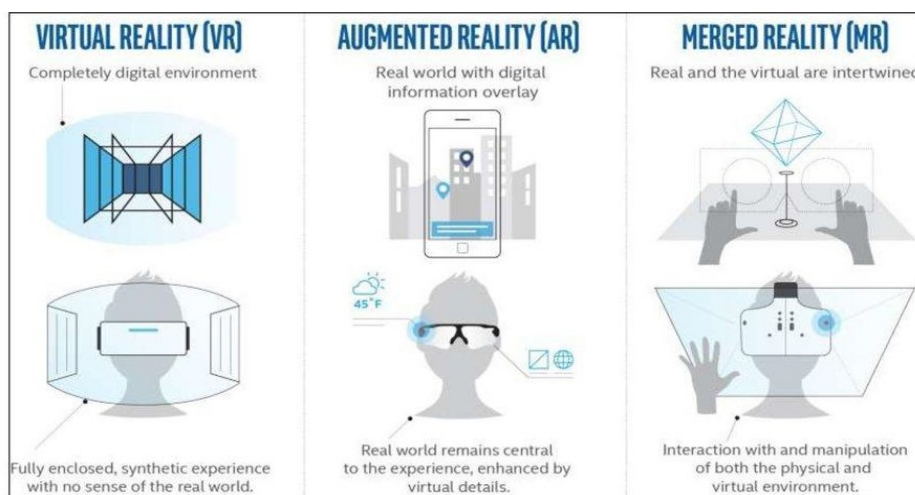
VIRTUAL REALITY (VR)

Completely digital environment

Fully enclosed, synthetic experience with no sense of the real world.

AUGMENTED REALITY (AR)

Real world with digital information overlay

45°F

Real world remains central to the experience, enhanced by virtual details.

MERGED REALITY (MR)

Real and the virtual are intertwined

Interaction with and manipulation of both the physical and virtual environment.